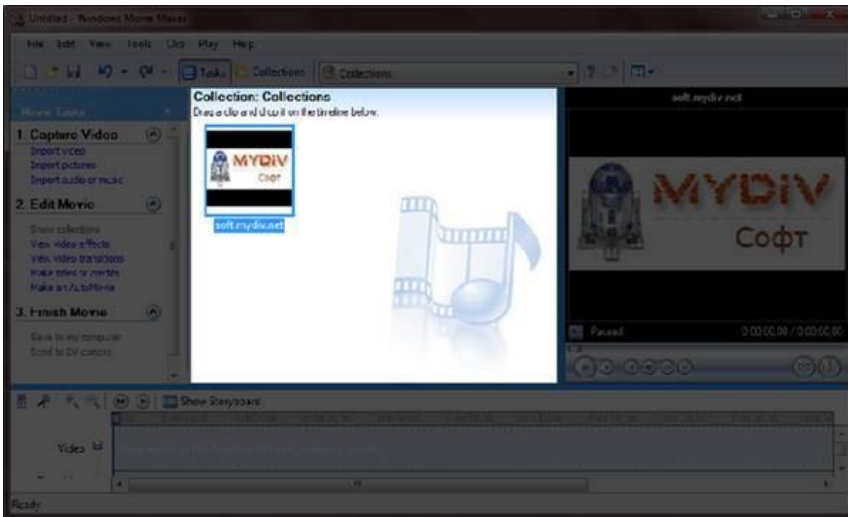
Untitled - Windows Movie Maker

File Edit View Tools Clip Play Help

Tasks Collections Collections

Movie Tasks

1. Capture Video
Import video
Import pictures
Import audio or music

2. Edit Movie
Show collections
View video effects
View video transitions
Make titles or credits
Make an AutoMovie

3. Finish Movie
Save to my computer
Send to DV camera

Collection: Collections
Drag a clip and drop it on the timeline below.

MYDIV
Софт

soft.mydiv.net

soft.mydiv.net

MYDIV
Софт

Paused 0:00:00.00 / 0:00:00.00

Show Storyboard

Video

Ready